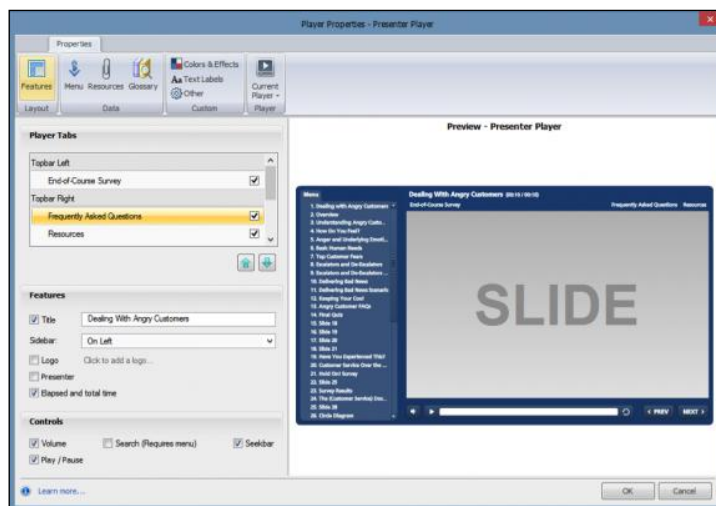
Player Properties - Presenter Player

Properties

Features
Layout

Menu Resources Glossary
Data

Colors & Effects
Text Labels
Other
Custom

Current Player
Player

Player Tabs

Topbar Left
End-of-Course Survey
Topbar Right
Frequently Asked Questions
Resources

Features

Title Dealing With Angry Customers
Sidebar: On Left
Logo Click to add a logo...
Presenter
Elapsed and total time

Controls

Volume
Search (Requires menu)
Seekbar
Play / Pause

Learn more...

Preview - Presenter Player

Menu
Dealing with Angry Customers (00:15 / 00:10)
End-of-Course Survey
Frequently Asked Questions Resources

1. Dealing with Angry Customers
2. Overview
3. Understanding Angry Custo...
4. How Do You Feel?
5. Anger and Underlying Emoti...
6. Basic Human Needs
7. Top Customer Fears
8. Escalators and De-Escalators
9. Escalators and De-Escalators ...
10. Delivering Bad News
11. Delivering Bad News Scenario
12. Keeping Your Cool
13. Angry Customer FAQs
14. Final Quiz
15. Slide 18
16. Slide 19
17. Slide 20
18. Slide 21
19. Have You Experienced This?
20. Customer Service Over the ...
21. Hold Out Survey
22. Slide 25
23. Survey Results
24. The (Customer Service) Diss...
25. Slide 28
26. Circle Diagram

SLIDE

PREV NEXT

OK Cancel